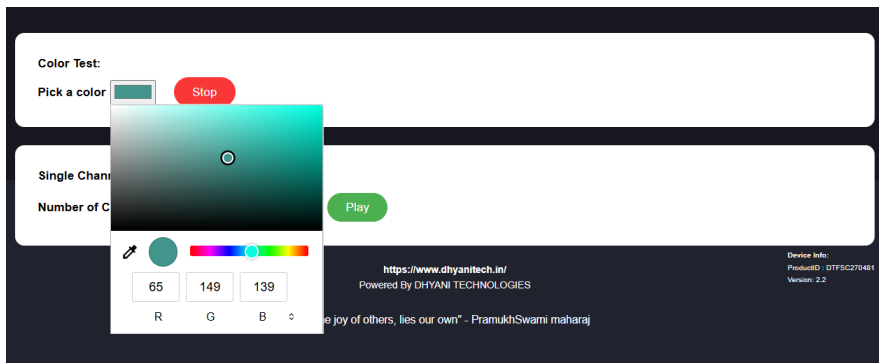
Color Test:

Pick a color

Stop

Single Chann

Number of C

Play

65

149

139

R

G

B

https://www.dhyanitech.in/

Powered By DHYANI TECHNOLOGIES

e joy of others, lies our own" - PramukhSwami maharaj

Device Info:

ProductID : DTFSC270481

Version: 2.2